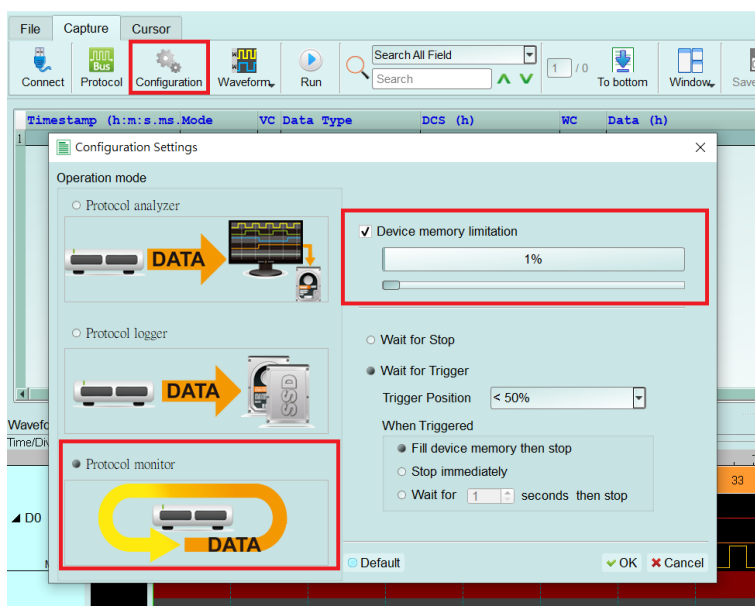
File Capture Cursor

Connect Protocol Configuration Waveform Run Search All Field Search 1 / 0 To bottom Window Save

Timestamp (h:m:s.ms.Mode VC Data Type DCS (h) WC Data (h)

1

Configuration Settings

Operation mode

Protocol analyzer

DATA

Protocol logger

DATA

SSD

Protocol monitor

DATA

Device memory limitation

1%

Wait for Stop

Wait for Trigger

Trigger Position < 50%

When Triggered

Fill device memory then stop

Stop immediately

Wait for 1 seconds then stop

Default

OK Cancel

Wavefo

Time/Div

D0

33